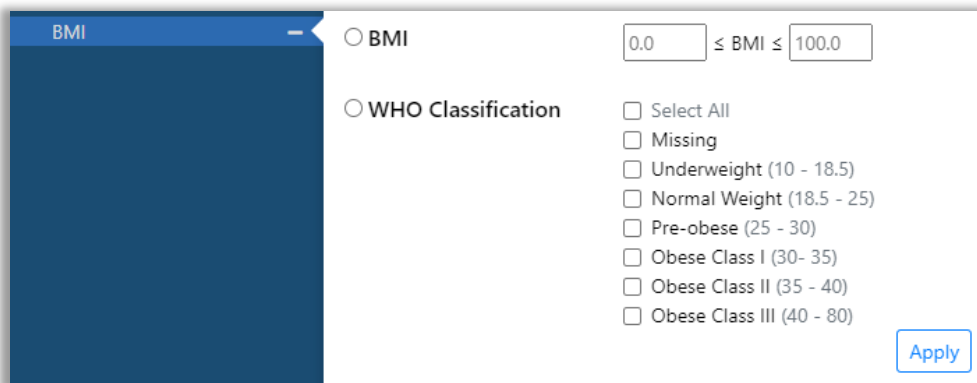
BMI –

BMI

0.0 ≤ BMI ≤ 100.0

WHO Classification

Select All
Missing
Underweight (10 - 18.5)
Normal Weight (18.5 - 25)
Pre-obese (25 - 30)
Obese Class I (30- 35)
Obese Class II (35 - 40)
Obese Class III (40 - 80)

Apply